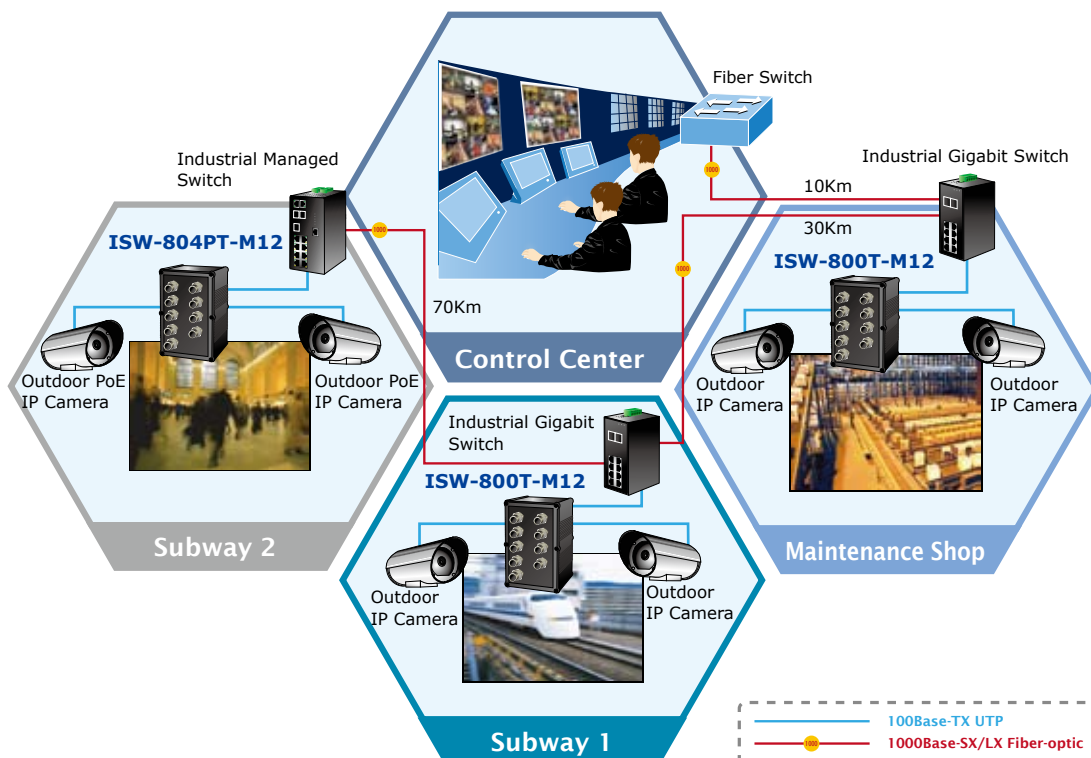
Fiber Switch

Industrial Managed Switch

Industrial Gigabit Switch

10Km

30Km

ISW-804PT-M12

ISW-800T-M12

70Km

Control Center

Outdoor PoE IP Camera

Outdoor PoE IP Camera

Outdoor IP Camera

Outdoor IP Camera

Industrial Gigabit Switch

ISW-800T-M12

Subway 2

Maintenance Shop

Outdoor IP Camera

Outdoor IP Camera

Subway 1

100Base-TX UTP

1000Base-SX/LX Fiber-optic